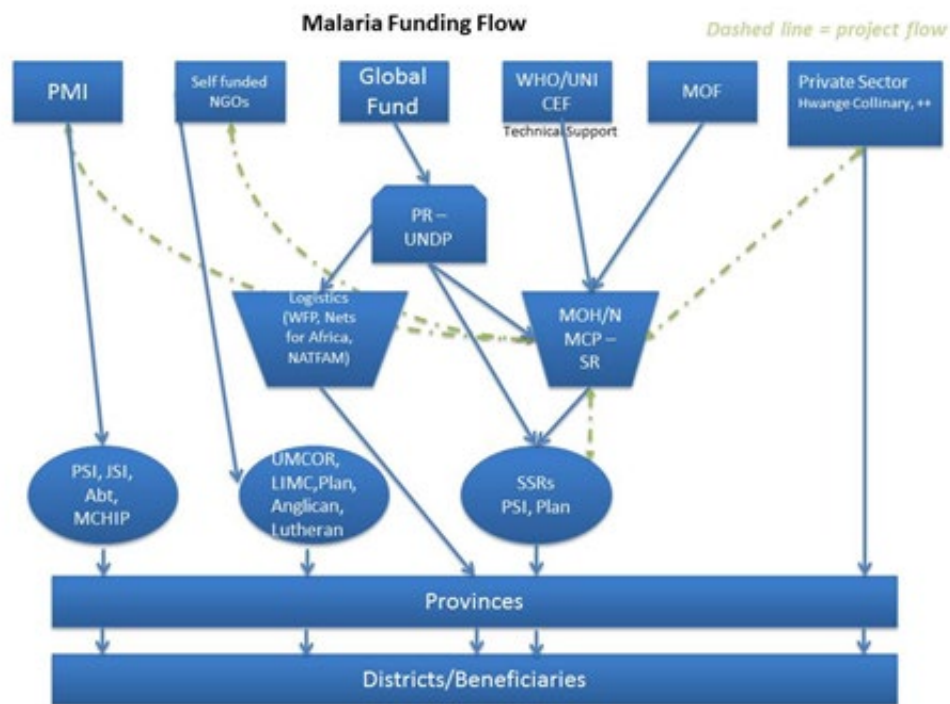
Malaria Funding Flow

Dashed line = project flow

PMI

Self funded NGOs

Global Fund

WHO/UNICEF
Technical Support

MOF

Private Sector
Hwange Collinary, ++

PR – UNDP

Logistics (WFP, Nets for Africa, NATFAM)

MOH/NMCP – SR

PSI, JSI, Abt, MCHIP

UMCOR, LIMC, Plan, Anglican, Lutheran

SSRs PSI, Plan

Provinces

Districts/Beneficiaries